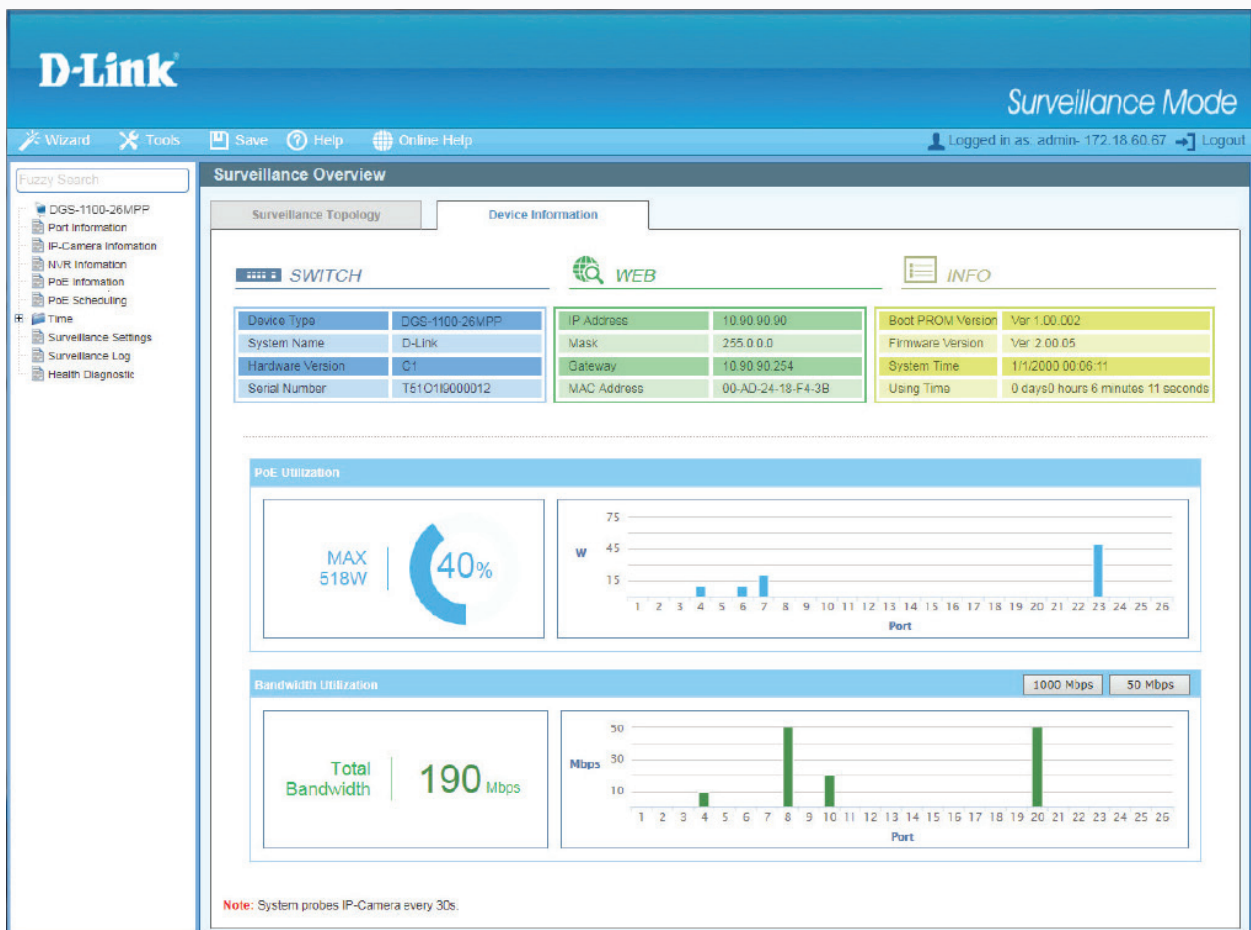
D-Link

Surveillance Mode

Wizard Tools Save Help Online Help

Logged in as: admin- 172.18.60.67 Logout

Fuzzy Search

DGS-1100-26MPP
Port Information
IP-Camera Information
NVR Infomation
PoE Infomation
PoE Scheduling
Time
Surveillance Settings
Surveillance Log
Health Diagnostic

Surveillance Overview

Surveillance Topology | Device Information

SWITCH

| Device Type | DGS-1100-26MPP |
|---|---|
| System Name | D-Link |
| Hardware Version | C1 |
| Serial Number | T61O1I9000012 |

WEB

| IP Address | 10.90.90.90 |
|---|---|
| Mask | 255.0.0.0 |
| Gateway | 10.90.90.254 |
| MAC Address | 00-AD-24-18-F4-3B |

INFO

| Boot PROM Version | Ver 1.00.002 |
|---|---|
| Firmware Version | Ver 2.00.05 |
| System Time | 1/1/2000 00:06:11 |
| Using Time | 0 days0 hours 6 minutes 11 seconds |

PoE Utilization

MAX 518W

40%

W 75 45 15
1 2 3 4 5 6 7 8 9 10 11 12 13 14 15 16 17 18 19 20 21 22 23 24 25 26
Port

Bandwidth Utilization

1000 Mbps 50 Mbps

Total Bandwidth

190 Mbps

Mbps 50 30 10
1 2 3 4 5 6 7 8 9 10 11 12 13 14 15 16 17 18 19 20 21 22 23 24 25 26
Port

Note: System probes IP-Camera every 30s.